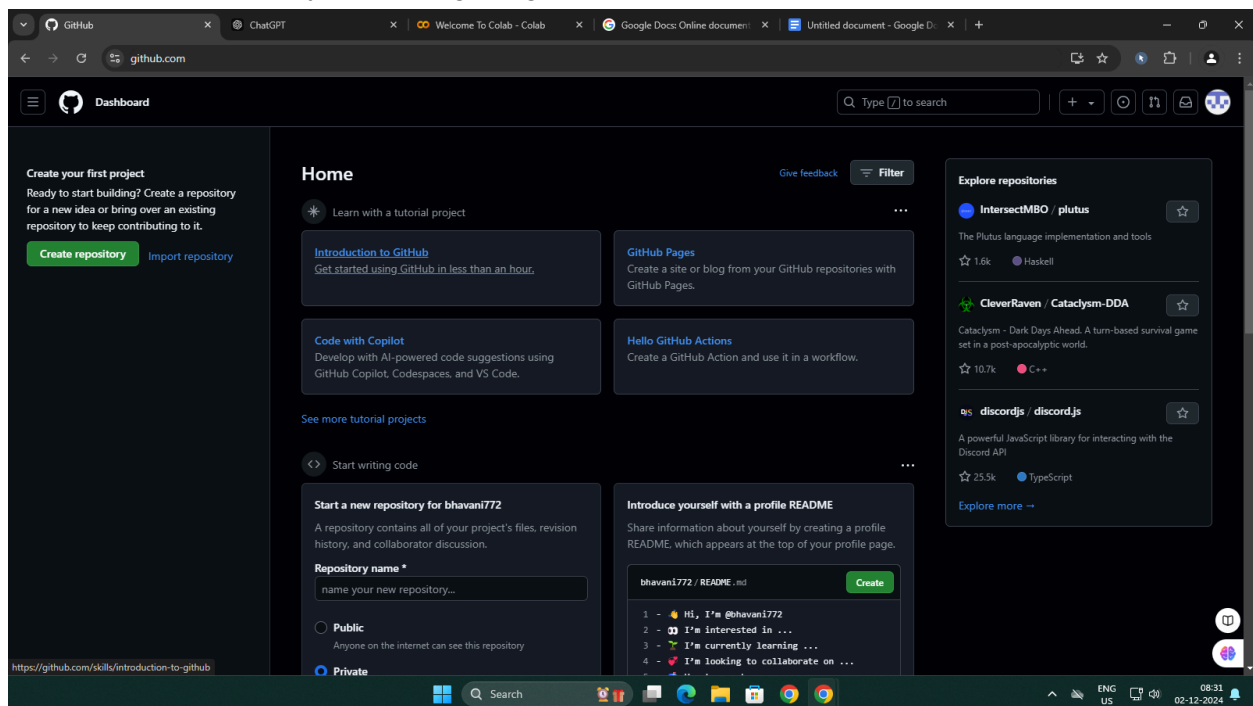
GitHub
ChatGPT
Welcome To Colab - Colab
Google Docs: Online document
Untitled document - Google Do
github.com

Dashboard
Type / to search

Create your first project
Ready to start building? Create a repository for a new idea or bring over an existing repository to keep contributing to it.
Create repository
Import repository

Home
Give feedback
Filter

Learn with a tutorial project
...

Introduction to GitHub
Get started using GitHub in less than an hour.

GitHub Pages
Create a site or blog from your GitHub repositories with GitHub Pages.

Code with Copilot
Develop with AI-powered code suggestions using GitHub Copilot, Codespaces, and VS Code.

Hello GitHub Actions
Create a GitHub Action and use it in a workflow.

See more tutorial projects

Start writing code
...

Start a new repository for bhavani772
A repository contains all of your project's files, revision history, and collaborator discussion.
Repository name *
name your new repository...
Public
Anyone on the internet can see this repository
Private

Introduce yourself with a profile README
Share information about yourself by creating a profile README, which appears at the top of your profile page.
bhavani772 / README.md
Create
1 - 👋 Hi, I'm @bhavani772
2 - 👀 I'm interested in ...
3 - 🌱 I'm currently learning ...
4 - 💞️ I'm looking to collaborate on ...

Explore repositories
IntersectMBO / plutus
The Plutus language implementation and tools
1.6k
Haskell

CleverRaven / Cataclysm-DDA
Cataclysm - Dark Days Ahead. A turn-based survival game set in a post-apocalyptic world.
10.7k
C++

discordjs / discord.js
A powerful JavaScript library for interacting with the Discord API
25.5k
TypeScript

Explore more →

https://github.com/skills/introduction-to-github

Search
ENG
US
08:31
02-12-2024